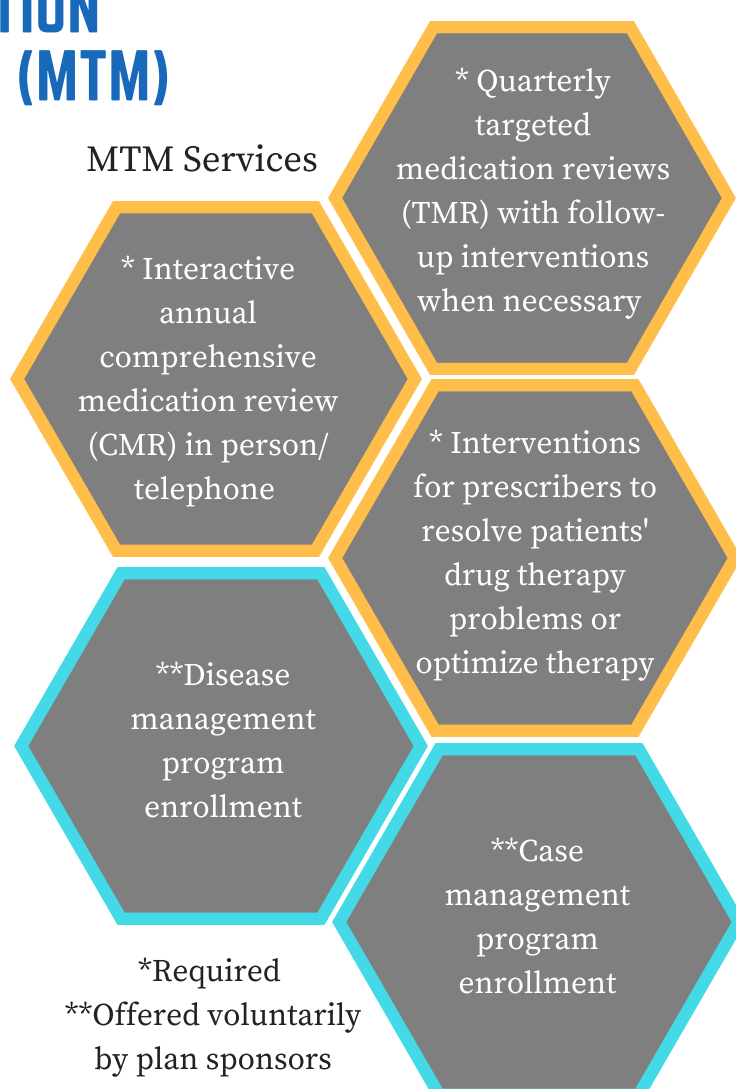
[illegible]TION (MTM)

MTM Services

* Quarterly targeted medication reviews (TMR) with follow-up interventions when necessary

* Interactive annual comprehensive medication review (CMR) in person/ telephone

* Interventions for prescribers to resolve patients' drug therapy problems or optimize therapy

**Disease management program enrollment

**Case management program enrollment

*Required
**Offered voluntarily by plan sponsors